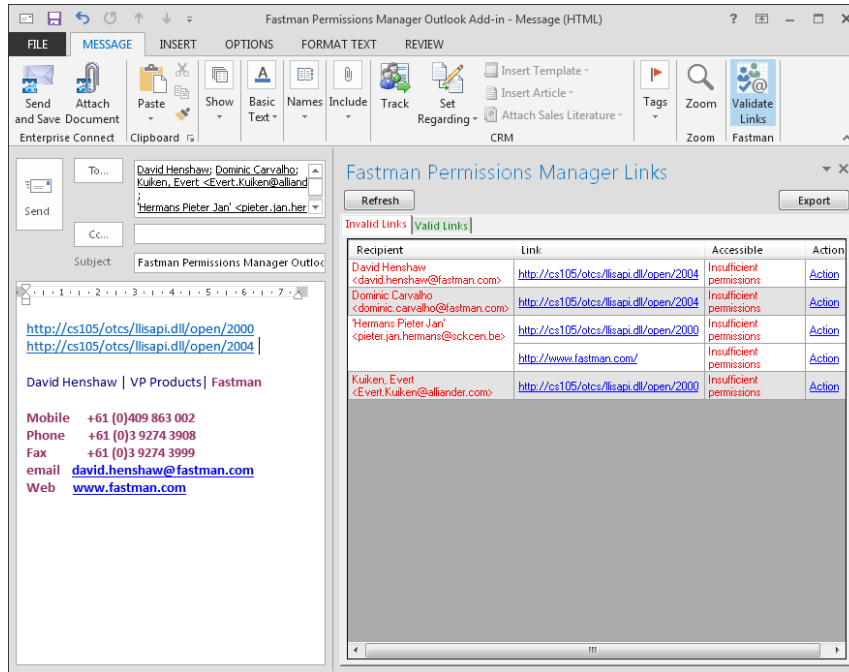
Fastman Permissions Manager Outlook Add-in - Message (HTML)

? — ✕

FILE MESSAGE INSERT OPTIONS FORMAT TEXT REVIEW

Send and Save Attach Document
Enterprise Connect

Paste
Clipboard

Show

Basic Text

Names

Include

Track

Set Regarding

Insert Template
Insert Article
Attach Sales Literature
CRM

Tags

Zoom
Zoom

Validate Links
Fastman

Send

To...
David Henshaw; Dominic Carvalho; Kuiken, Evert <Evert.Kuiken@alliand ; 'Hermans Pieter Jan' <pieter.jan.her

Cc...

Subject Fastman Permissions Manager Outloc

http://cs105/otcs/llisapi.dll/open/2000
http://cs105/otcs/llisapi.dll/open/2004

David Henshaw | VP Products| Fastman

Mobile +61 (0)409 863 002
Phone +61 (0)3 9274 3908
Fax +61 (0)3 9274 3999
email david.henshaw@fastman.com
Web www.fastman.com

Fastman Permissions Manager Links

Refresh
Export

Invalid Links
Valid Links

| Recipient | Link | Accessible | Action |
|---|---|---|---|
| David Henshaw <david.henshaw@fastman.com> | http://cs105/otcs/llisapi.dll/open/2004 | Insufficient permissions | Action |
| Dominic Carvalho <dominic.carvalho@fastman.com> | http://cs105/otcs/llisapi.dll/open/2004 | Insufficient permissions | Action |
| 'Hermans Pieter Jan' <pieter.jan.hermans@sckcen.be> | http://cs105/otcs/llisapi.dll/open/2000 | Insufficient permissions | Action |
| | http://www.fastman.com/ | Insufficient permissions | Action |
| Kuiken, Evert <Evert.Kuiken@alliander.com> | http://cs105/otcs/llisapi.dll/open/2000 | Insufficient permissions | Action |